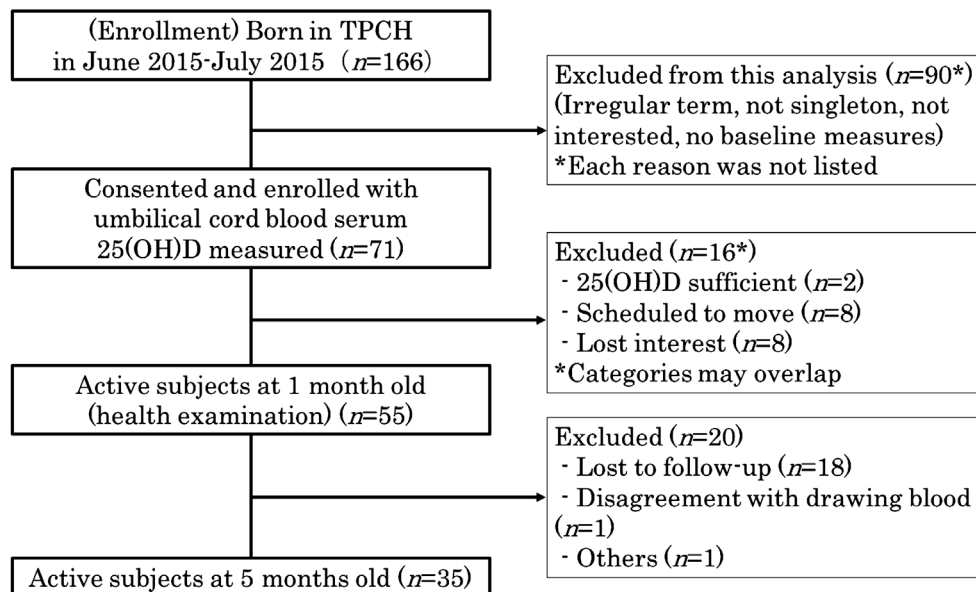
(Enrollment) Born in TPCH in June 2015-July 2015 ($n$=166)

Excluded from this analysis ($n$=90*) (Irregular term, not singleton, not interested, no baseline measures) *Each reason was not listed

Consented and enrolled with umbilical cord blood serum 25(OH)D measured ($n$=71)

Excluded ($n$=16*)
- 25(OH)D sufficient ($n$=2)
- Scheduled to move ($n$=8)
- Lost interest ($n$=8)
*Categories may overlap

Active subjects at 1 month old (health examination) ($n$=55)

Excluded ($n$=20)
- Lost to follow-up ($n$=18)
- Disagreement with drawing blood ($n$=1)
- Others ($n$=1)

Active subjects at 5 months old ($n$=35)